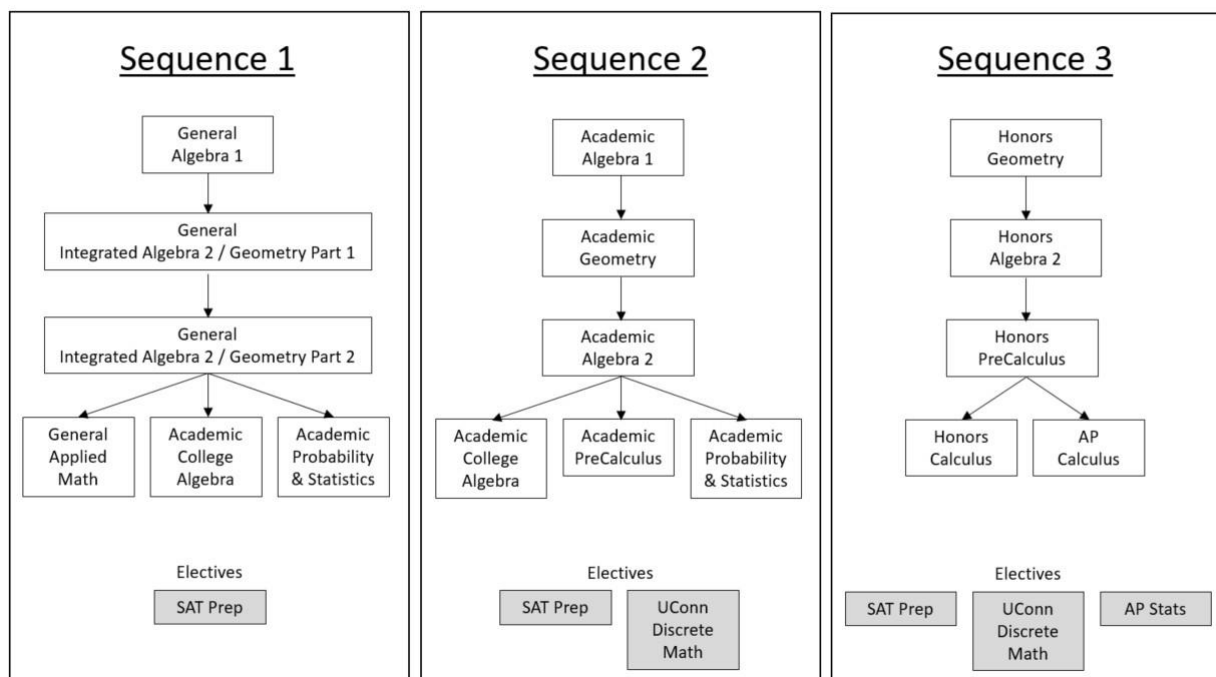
Sequence 1

General Algebra 1

General Integrated Algebra 2 / Geometry Part 1

General Integrated Algebra 2 / Geometry Part 2

General Applied Math

Academic College Algebra

Academic Probability & Statistics

Electives

SAT Prep

Sequence 2

Academic Algebra 1

Academic Geometry

Academic Algebra 2

Academic College Algebra

Academic PreCalculus

Academic Probability & Statistics

Electives

SAT Prep

UConn Discrete Math

Sequence 3

Honors Geometry

Honors Algebra 2

Honors PreCalculus

Honors Calculus

AP Calculus

Electives

SAT Prep

UConn Discrete Math

AP Stats